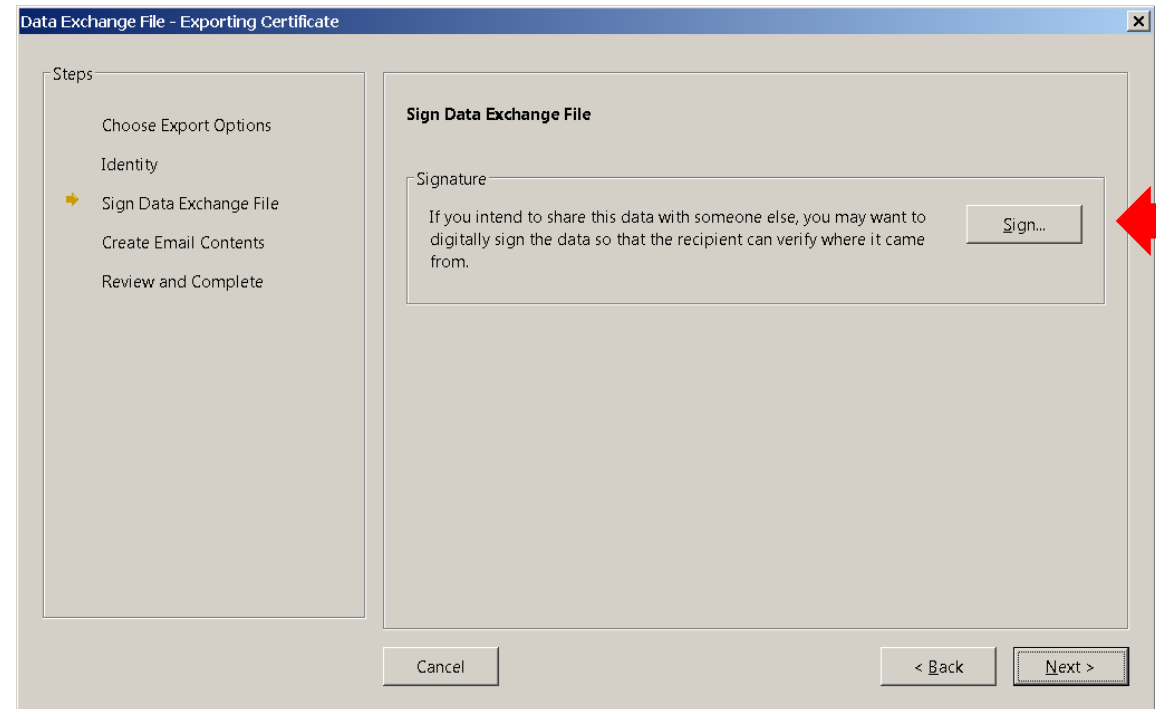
Data Exchange File - Exporting Certificate

Steps

Choose Export Options

Identity

Sign Data Exchange File

Create Email Contents

Review and Complete

Sign Data Exchange File

Signature

If you intend to share this data with someone else, you may want to digitally sign the data so that the recipient can verify where it came from.

Sign...

Cancel

< Back

Next >